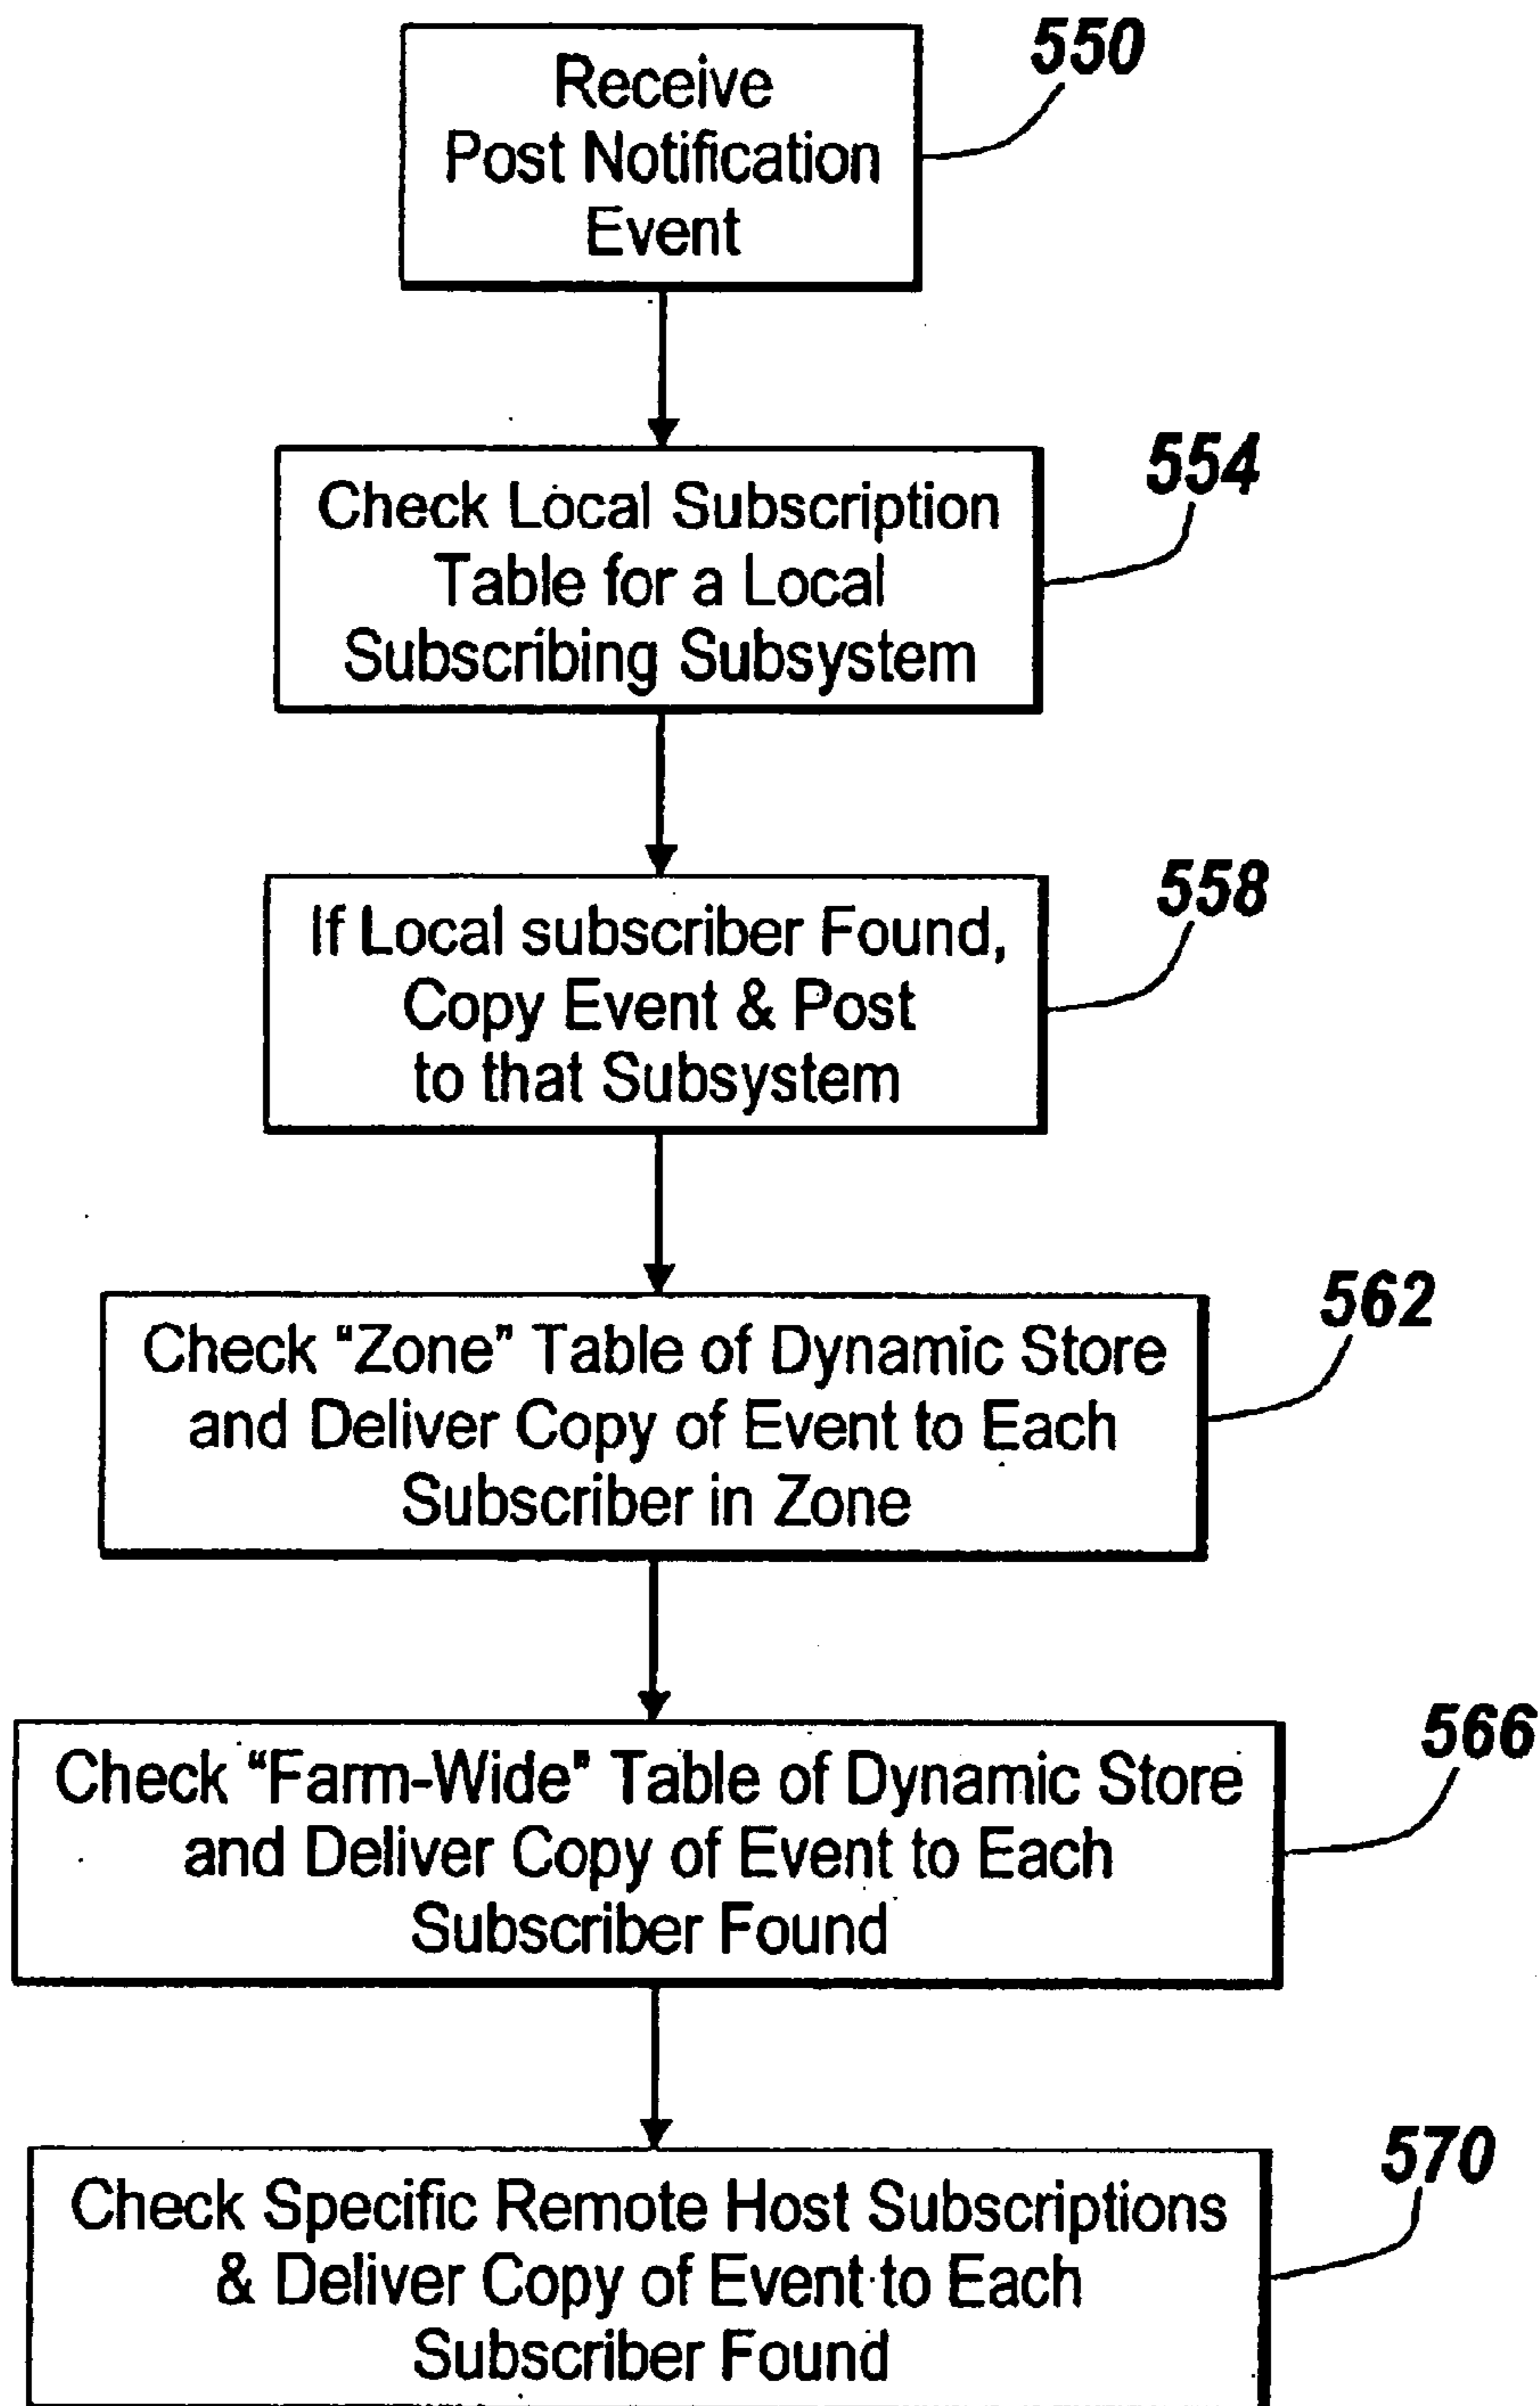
Receive Post Notification Event

550

Check Local Subscription Table for a Local Subscribing Subsystem

554

If Local subscriber Found, Copy Event & Post to that Subsystem

558

Check "Zone" Table of Dynamic Store and Deliver Copy of Event to Each Subscriber in Zone

562

Check "Farm-Wide" Table of Dynamic Store and Deliver Copy of Event to Each Subscriber Found

566

Check Specific Remote Host Subscriptions & Deliver Copy of Event to Each Subscriber Found

570